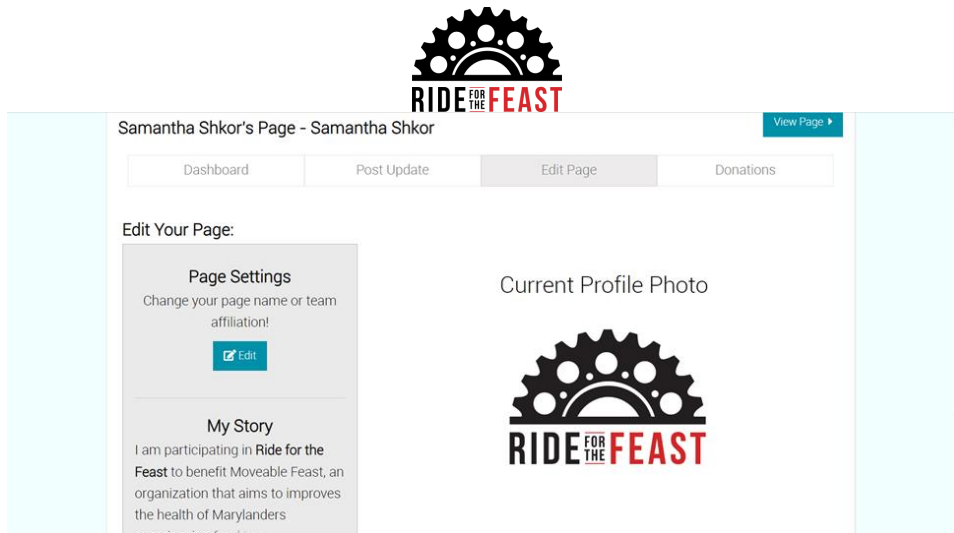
RIDE FOR THE FEAST

Samantha Shkor's Page - Samantha Shkor

View Page ▸

Dashboard | Post Update | Edit Page | Donations

Edit Your Page:

Page Settings

Change your page name or team affiliation!

Edit

My Story

I am participating in Ride for the Feast to benefit Moveable Feast, an organization that aims to improves the health of Marylanders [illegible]

Current Profile Photo

RIDE FOR THE FEAST